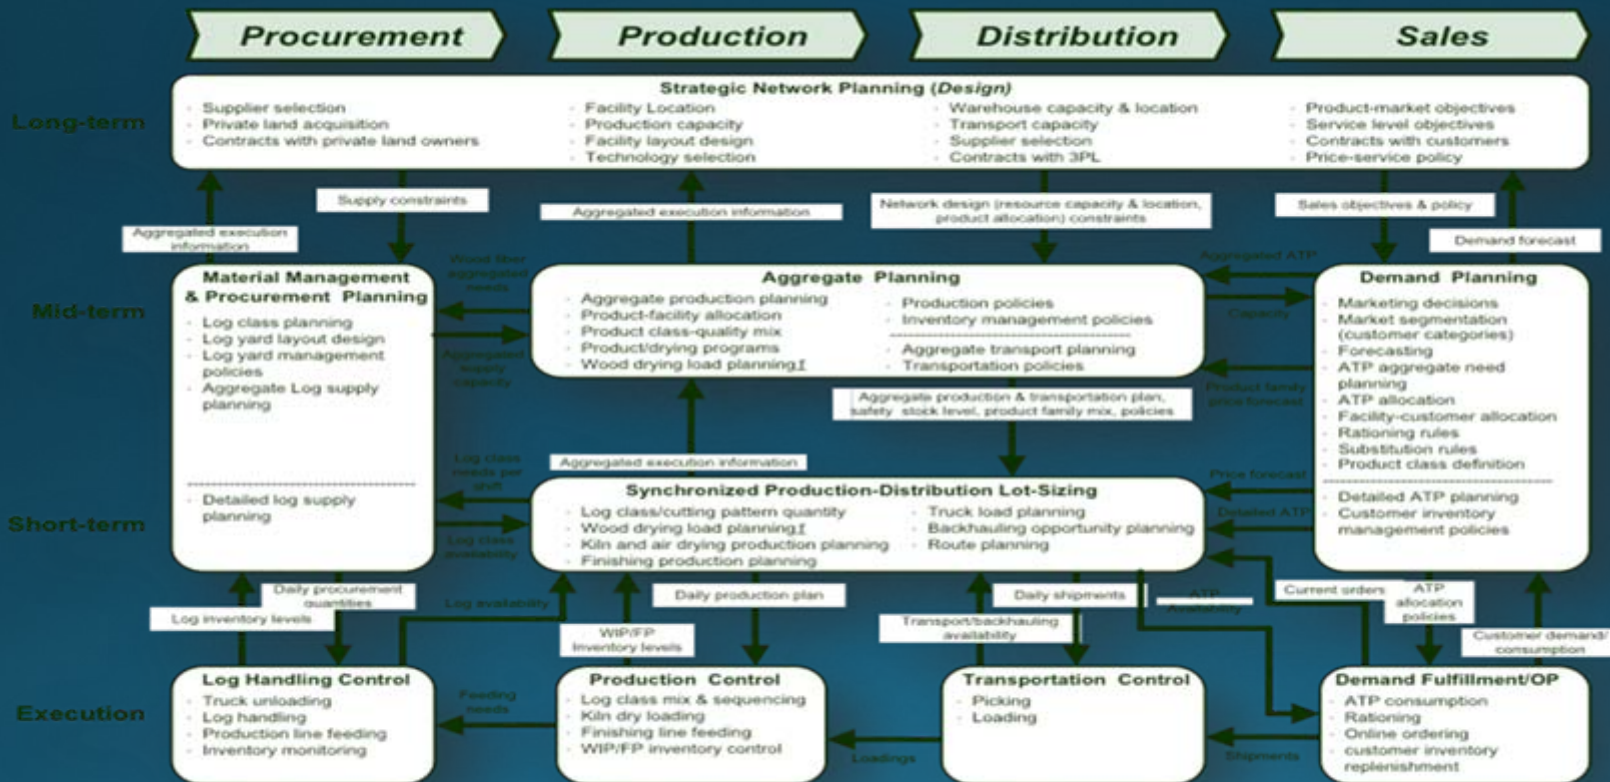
Procurement

Production

Distribution

Sales

Long-term

Strategic Network Planning (Design)

Supplier selection
Private land acquisition
Contracts with private land owners

Facility Location
Production capacity
Facility layout design
Technology selection

Warehouse capacity & location
Transport capacity
Supplier selection
Contracts with 3PL

Product-market objectives
Service level objectives
Contracts with customers
Price-service policy

Aggregated execution information

Supply constraints

Aggregated execution information

Network design (resource capacity & location, product allocation) constraints

Sales objectives & policy

Demand forecast

Mid-term

Material Management & Procurement Planning

Log class planning
Log yard layout design
Log yard management policies
Aggregate Log supply planning

Detailed log supply planning

Wood fiber aggregated needs

Aggregated supply capacity

Aggregate Planning

Aggregate production planning
Product-facility allocation
Product class-quality mix
Product/drying programs
Wood drying load planning

Production policies
Inventory management policies

Aggregate transport planning
Transportation policies

Aggregated ATP

Capacity

Product family price forecast

Demand Planning

Marketing decisions
Market segmentation (customer categories)
Forecasting
ATP aggregate need planning
ATP allocation
Facility-customer allocation
Rationing rules
Substitution rules
Product class definition

Detailed ATP planning
Customer inventory management policies

Aggregate production & transportation plan, safety stock level, product family mix, policies

Aggregated execution information

Log class needs per shift

Log class availability

Short-term

Synchronized Production-Distribution Lot-Sizing

Log class/cutting pattern quantity
Wood drying load planning
Kiln and air drying production planning
Finishing production planning

Truck load planning
Backhauling opportunity planning
Route planning

Price forecast

Detailed ATP

Daily procurement quantities

Log inventory levels

Log availability

WIP/FP Inventory levels

Daily production plan

Transport/backhauling availability

Daily shipments

ATP Availability

Current orders

ATP allocation policies

Customer demand/ consumption

Execution

Log Handling Control

Truck unloading
Log handling
Production line feeding
Inventory monitoring

Feeding needs

Production Control

Log class mix & sequencing
Kiln dry loading
Finishing line feeding
WIP/FP inventory control

Loadings

Transportation Control

Picking
Loading

Shipments

Demand Fulfillment/OP

ATP consumption
Rationing
Online ordering
customer inventory replenishment